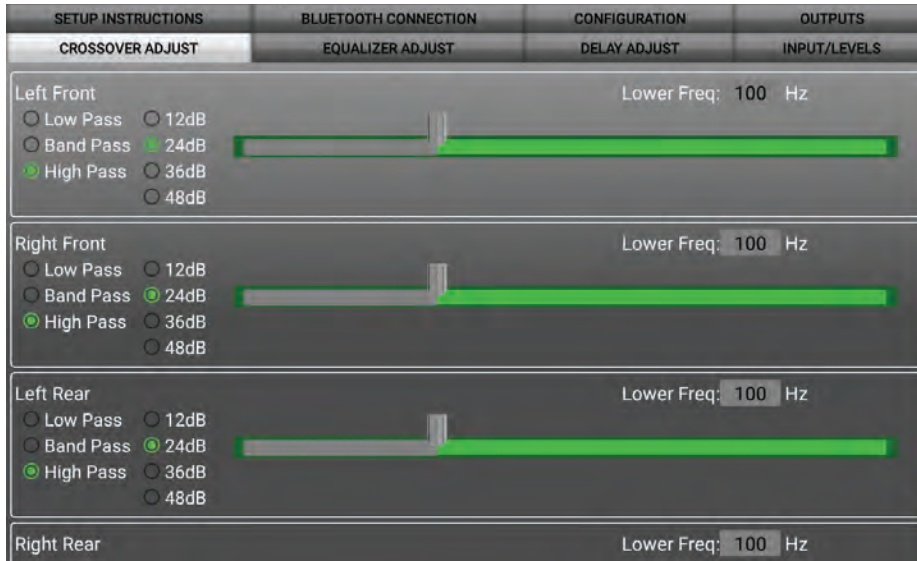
SETUP INSTRUCTIONS | BLUETOOTH CONNECTION | CONFIGURATION | OUTPUTS
CROSSOVER ADJUST | EQUALIZER ADJUST | DELAY ADJUST | INPUT/LEVELS

Left Front
Low Pass
Band Pass
High Pass
12dB
24dB
36dB
48dB
Lower Freq: 100 Hz

Right Front
Low Pass
Band Pass
High Pass
12dB
24dB
36dB
48dB
Lower Freq: 100 Hz

Left Rear
Low Pass
Band Pass
High Pass
12dB
24dB
36dB
48dB
Lower Freq: 100 Hz

Right Rear
Lower Freq: 100 Hz